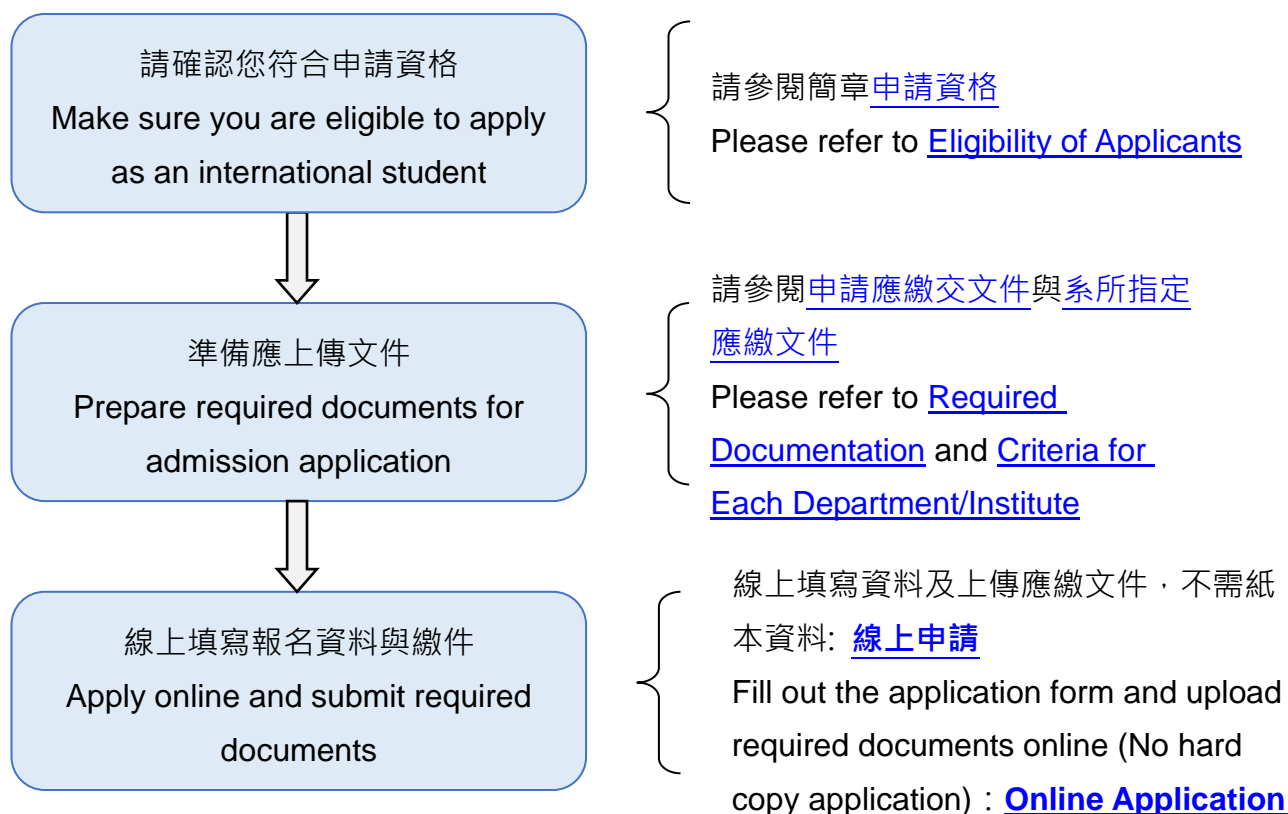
請確認您符合申請資格
Make sure you are eligible to apply as an international student

請參閱簡章申請資格
Please refer to Eligibility of Applicants

準備應上傳文件
Prepare required documents for admission application

請參閱申請應繳交文件與系所指定應繳文件
Please refer to Required Documentation and Criteria for Each Department/Institute

線上填寫報名資料與繳件
Apply online and submit required documents

線上填寫資料及上傳應繳文件，不需紙本資料: 線上申請
Fill out the application form and upload required documents online (No hard copy application)：Online Application